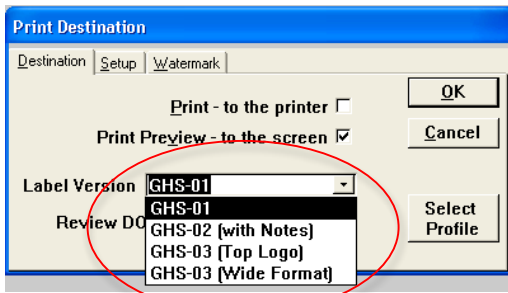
Print Destination

Destination | Setup | Watermark

Print - to the printer ☐

Print Preview - to the screen ☑

OK

Cancel

Label Version GHS-01

GHS-01
GHS-02 (with Notes)
GHS-03 (Top Logo)
GHS-03 (Wide Format)

Review DO

Select Profile